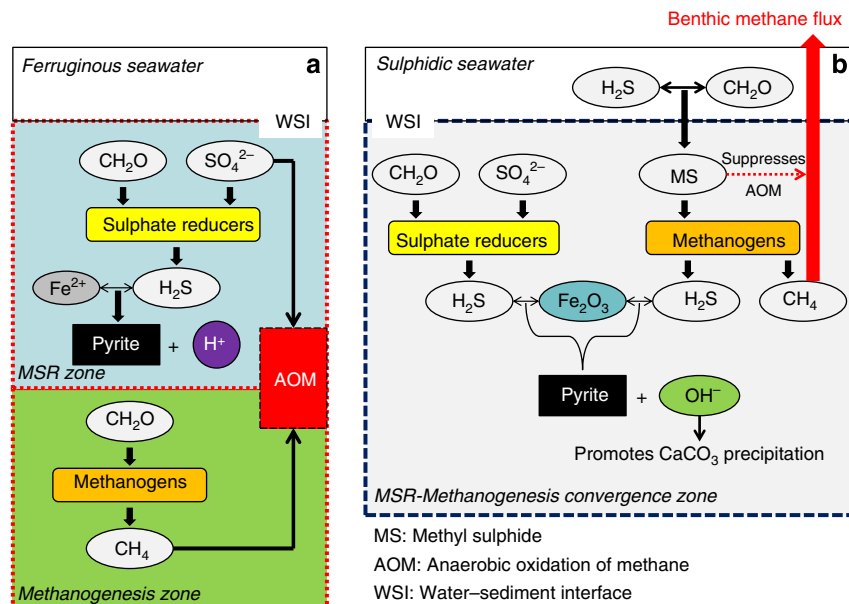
Benthic methane flux

Ferruginous seawater

a

WSI

$CH_2O$

$SO_4^{2-}$

Sulphate reducers

$Fe^{2+}$

$H_2S$

Pyrite

+

$H^+$

MSR zone

AOM

$CH_2O$

Methanogens

$CH_4$

Methanogenesis zone

Sulphidic seawater

b

$H_2S$

$CH_2O$

WSI

$CH_2O$

$SO_4^{2-}$

MS

Suppresses

AOM

Sulphate reducers

Methanogens

$H_2S$

$Fe_2O_3$

$H_2S$

$CH_4$

Pyrite

+

$OH^-$

Promotes $CaCO_3$ precipitation

MSR-Methanogenesis convergence zone

MS: Methyl sulphide

AOM: Anaerobic oxidation of methane

WSI: Water–sediment interface